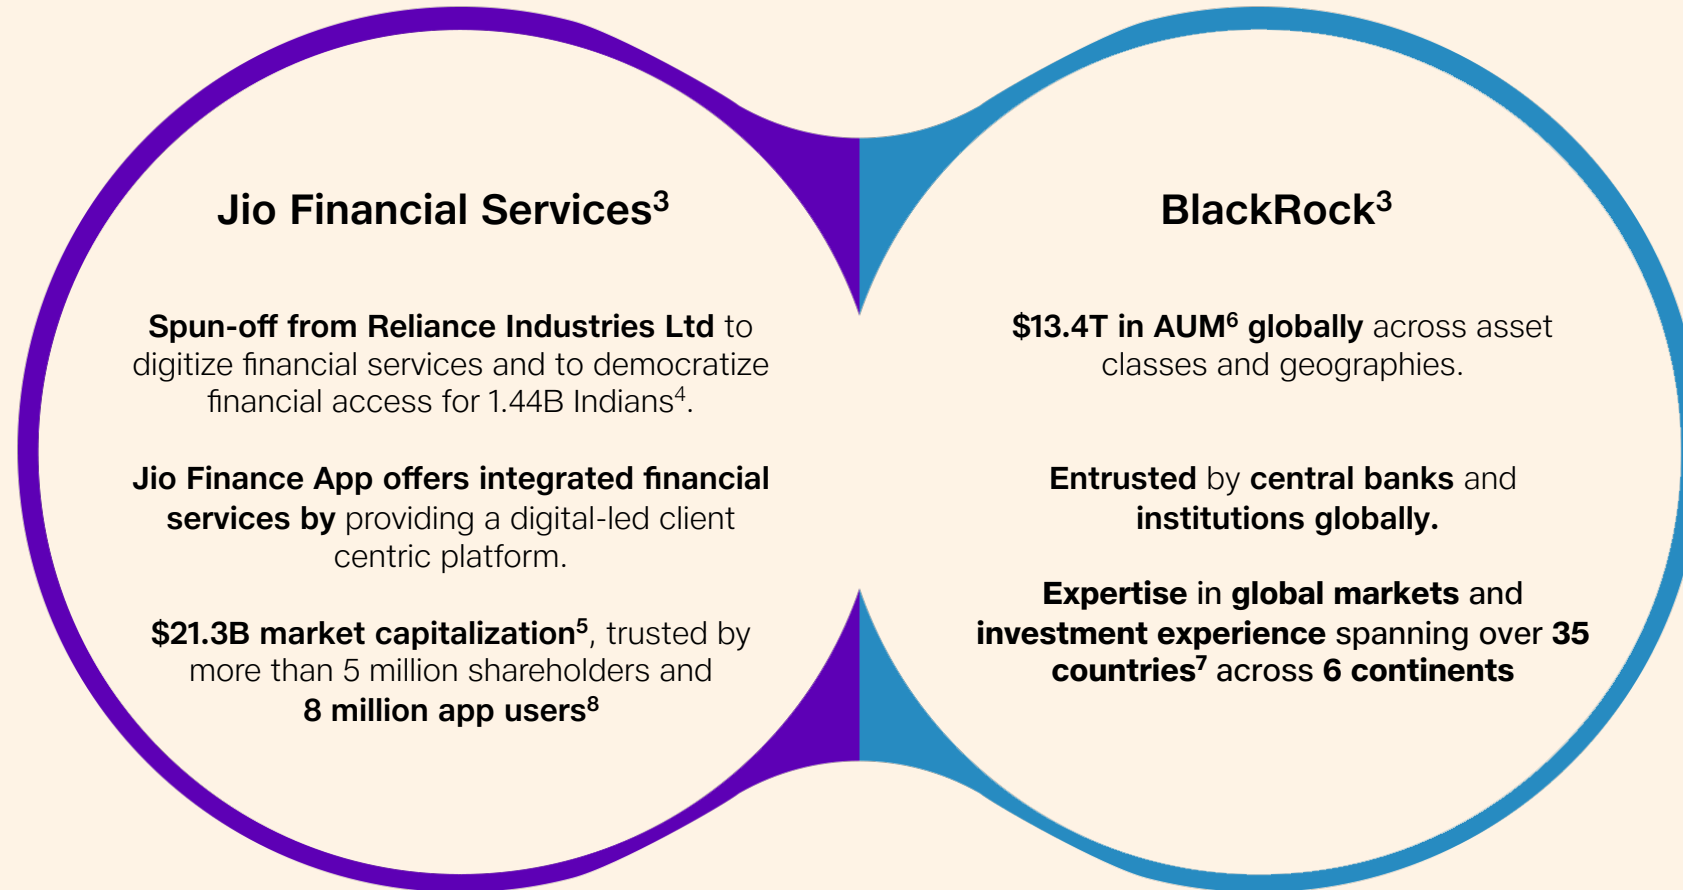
Jio Financial Services$^3$

Spun-off from Reliance Industries Ltd to digitize financial services and to democratize financial access for 1.44B Indians$^4$.

Jio Finance App offers integrated financial services by providing a digital-led client centric platform.

\$21.3B market capitalization$^5$, trusted by more than 5 million shareholders and 8 million app users$^8$

BlackRock$^3$

\$13.4T in AUM$^6$ globally across asset classes and geographies.

Entrusted by central banks and institutions globally.

Expertise in global markets and investment experience spanning over 35 countries$^7$ across 6 continents